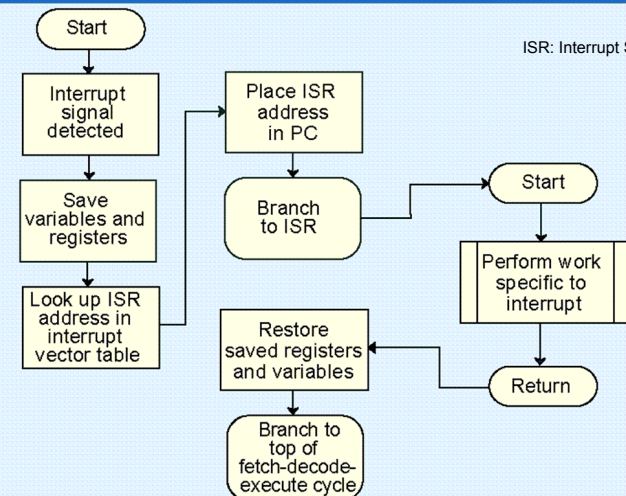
Start

Interrupt signal detected

Save variables and registers

Look up ISR address in interrupt vector table

Place ISR address in PC

Branch to ISR

Restore saved registers and variables

Branch to top of fetch-decode-execute cycle

ISR: Interrupt S

Start

Perform work specific to interrupt

Return